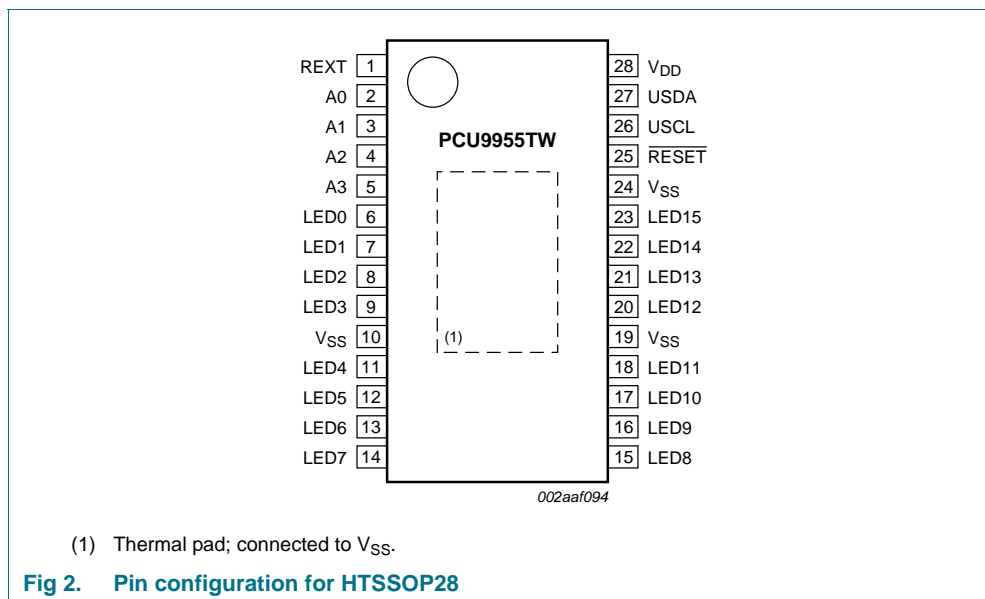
REXT 1
A0 2
A1 3
A2 4
A3 5
LED0 6
LED1 7
LED2 8
LED3 9
$V_{SS}$ 10
LED4 11
LED5 12
LED6 13
LED7 14

PCU9955TW

(1)

28 $V_{DD}$
27 USDA
26 USCL
25 $\overline{RESET}$
24 $V_{SS}$
23 LED15
22 LED14
21 LED13
20 LED12
19 $V_{SS}$
18 LED11
17 LED10
16 LED9
15 LED8

002aaf094

(1) Thermal pad; connected to $V_{SS}$.

Fig 2. Pin configuration for HTSSOP28